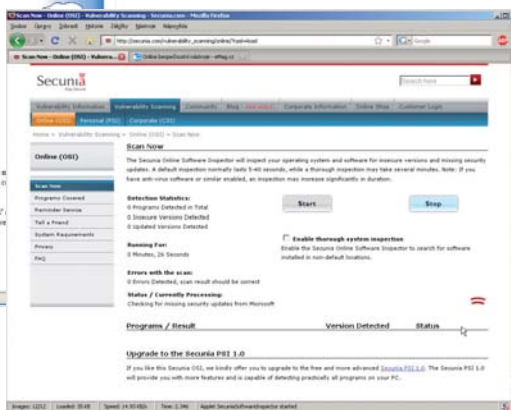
Scan Now - Online (OSI) - Vulnerability Scanning - Secunia.com - Mozilla Firefox

Soubor Úpravy Zobrazit Historie Záložky Nástroje Nápověda

http://secunia.com/vulnerability_scanning/online/?task=load

Scan Now - Online (OSI) - Vulnera...

Online bezpečnostní nástroje - eMag.cz

Secunia

Search here

Vulnerability Information | Vulnerability Scanning | Community | Blog | Advisories | Corporate Information | Online Shop | Customer Login

Online (OSI) | Personal (PSI) | Corporate (CSI)

Home > Vulnerability Scanning > Online (OSI) > Scan Now

Online (OSI)

Scan Now

Programs Covered

Reminder Service

Tell a Friend

System Requirements

Privacy

FAQ

Scan Now

The Secunia Online Software Inspector will inspect your operating system and software for insecure versions and missing security updates. A default inspection normally lasts 5-60 seconds, while a thorough inspection may take several minutes. Note: If you have anti-virus software or similar enabled, an inspection may increase significantly in duration.

Detection Statistics:
0 Programs Detected in Total
0 Insecure Versions Detected
0 Updated Versions Detected

Start

Stop

Running For:
0 Minutes, 26 Seconds

Enable thorough system inspection
Enable the Secunia Online Software Inspector to search for software installed in non-default locations.

Errors with the scan:
0 Errors Detected, scan result should be correct

Status / Currently Processing:
Checking for missing security updates from Microsoft

Programs / Result | Version Detected | Status

Upgrade to the Secunia PSI 1.0

If you like this Secunia OSI, we kindly offer you to upgrade to the free and more advanced Secunia PSI 1.0. The Secunia PSI 1.0 will provide you with more features and is capable of detecting practically all programs on your PC.

Images: 12/12 | Loaded: 38 kB | Speed: 14.93 kB/s | Time: 2.346 | Applet SecuniaSoftwareInspector started